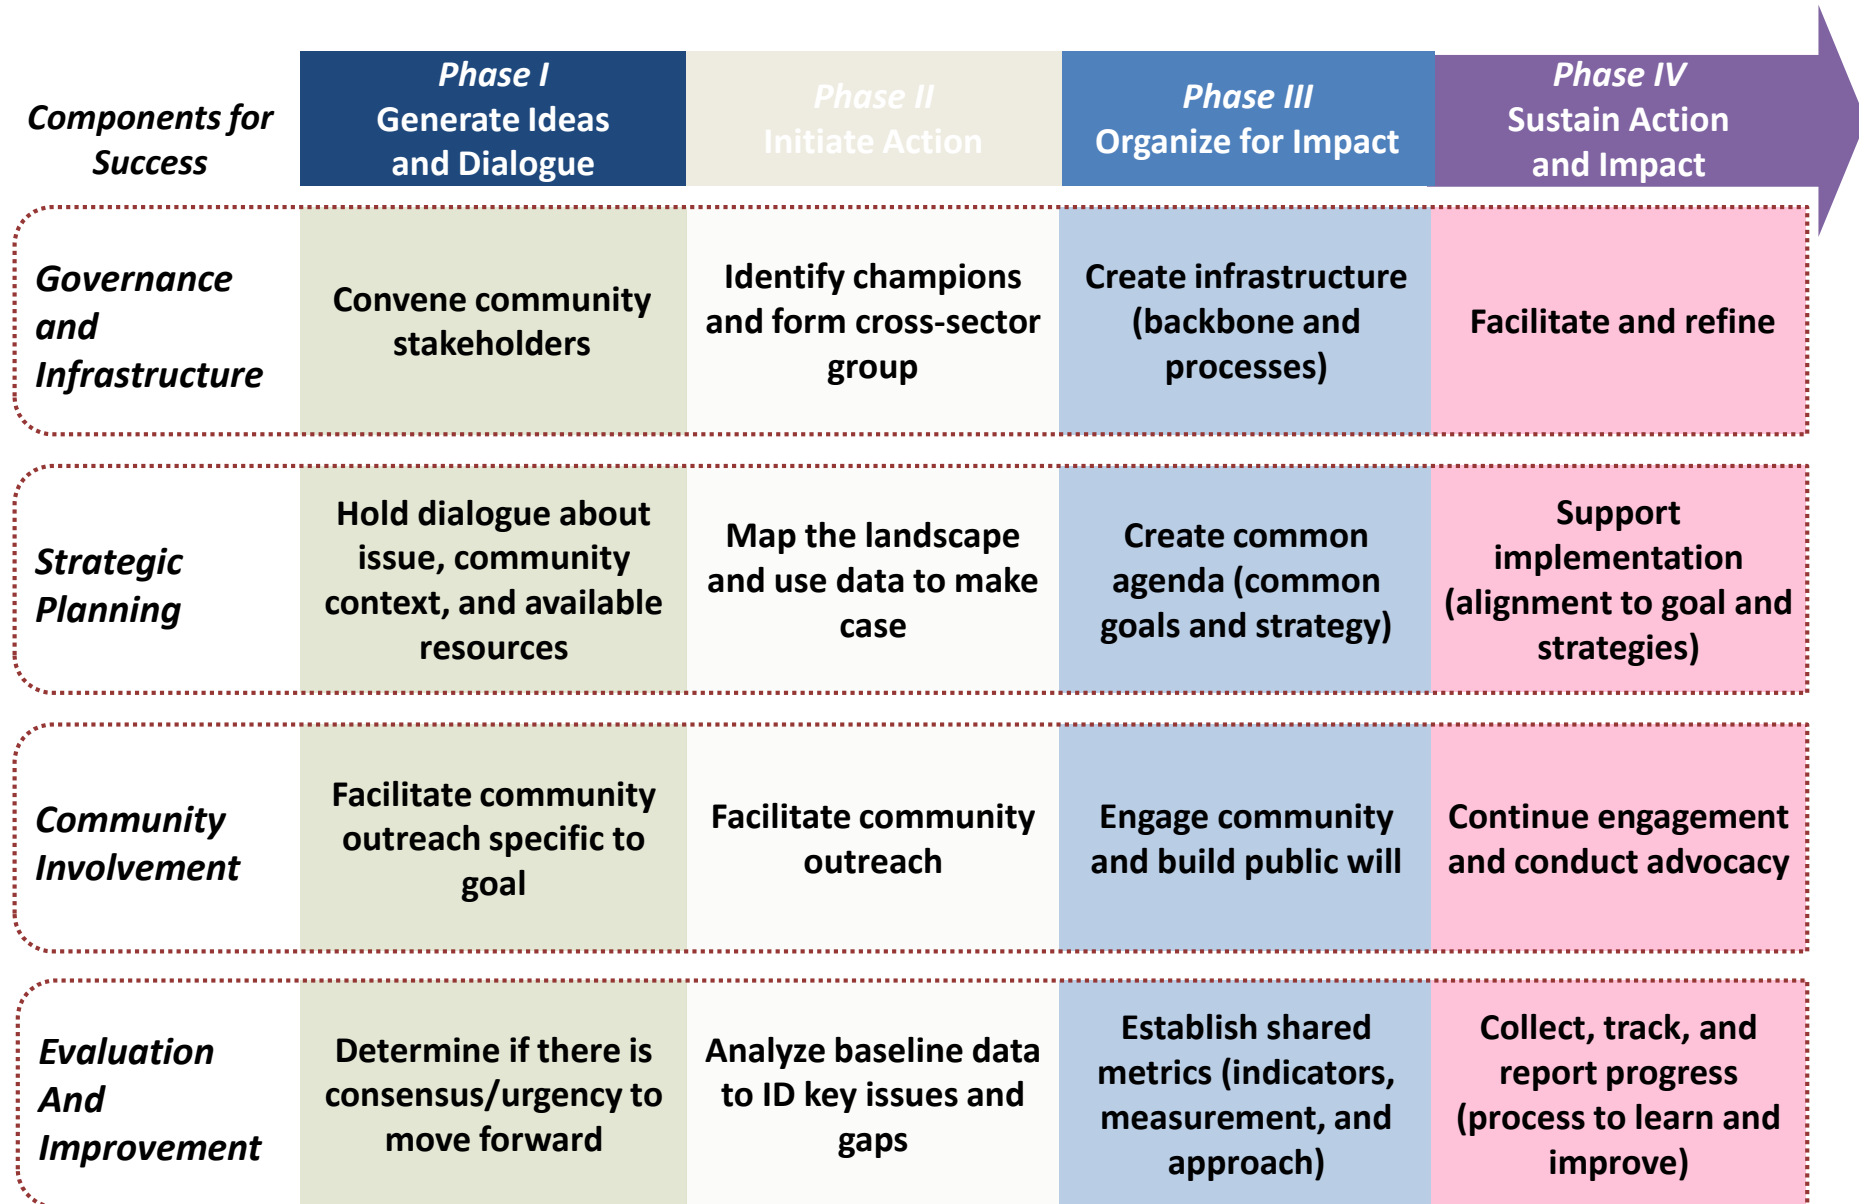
| Components for Success | Phase I Generate Ideas and Dialogue | Phase II Initiate Action | Phase III Organize for Impact | Phase IV Sustain Action and Impact |
|---|---|---|---|---|
| Governance and Infrastructure | Convene community stakeholders | Identify champions and form cross-sector group | Create infrastructure (backbone and processes) | Facilitate and refine |
| Strategic Planning | Hold dialogue about issue, community context, and available resources | Map the landscape and use data to make case | Create common agenda (common goals and strategy) | Support implementation (alignment to goal and strategies) |
| Community Involvement | Facilitate community outreach specific to goal | Facilitate community outreach | Engage community and build public will | Continue engagement and conduct advocacy |
| Evaluation And Improvement | Determine if there is consensus/urgency to move forward | Analyze baseline data to ID key issues and gaps | Establish shared metrics (indicators, measurement, and approach) | Collect, track, and report progress (process to learn and improve) |